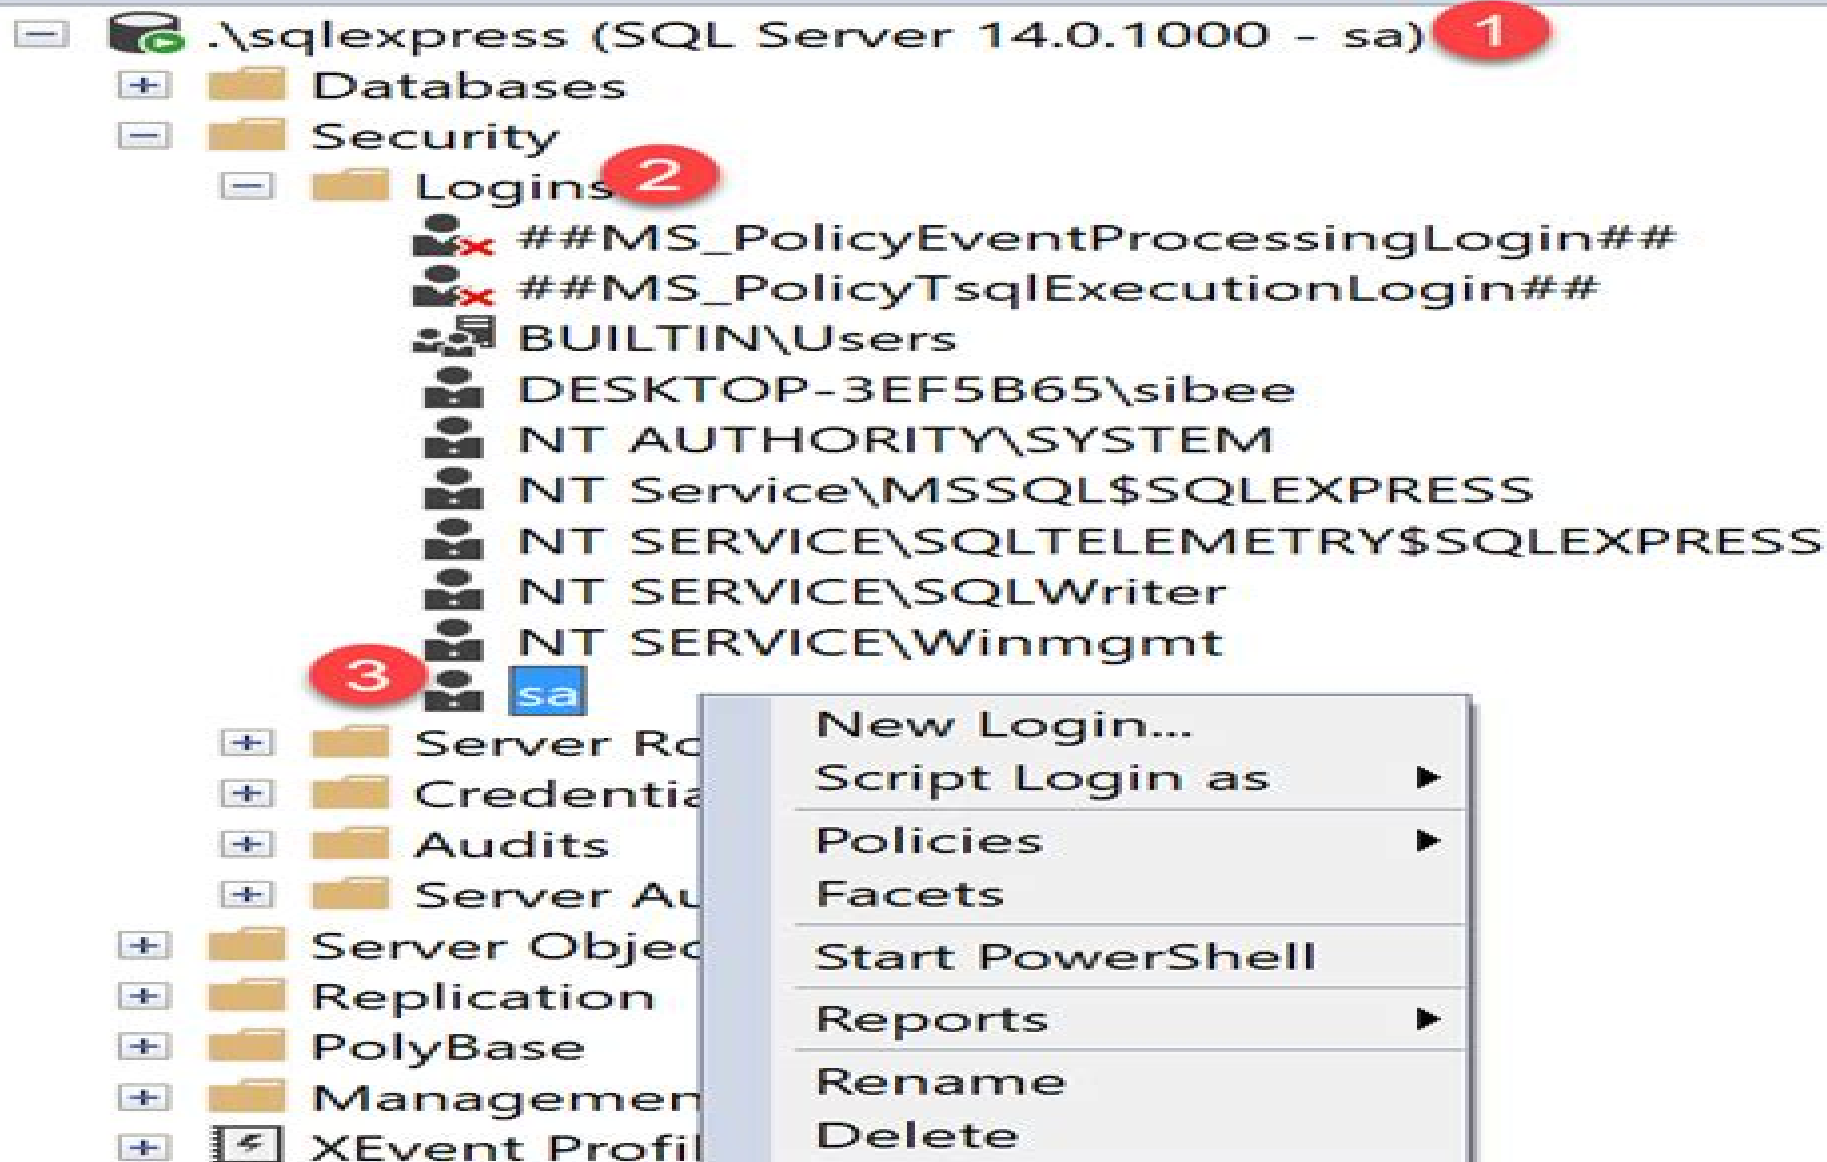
.\sqlexpress (SQL Server 14.0.1000 - sa) 1
Databases
Security
Logins 2
##MS_PolicyEventProcessingLogin##
##MS_PolicyTsqlExecutionLogin##
BUILTIN\Users
DESKTOP-3EF5B65\sibee
NT AUTHORITY\SYSTEM
NT Service\MSSQL$SQLEXPRESS
NT SERVICE\SQLTELEMETRY$SQLEXPRESS
NT SERVICE\SQLWriter
NT SERVICE\Winmgmt
3 sa
Server Ro
Credentia
Audits
Server Au
Server Objec
Replication
PolyBase
Managemen
XEvent Profil

New Login...
Script Login as ▶
Policies ▶
Facets
Start PowerShell
Reports ▶
Rename
Delete